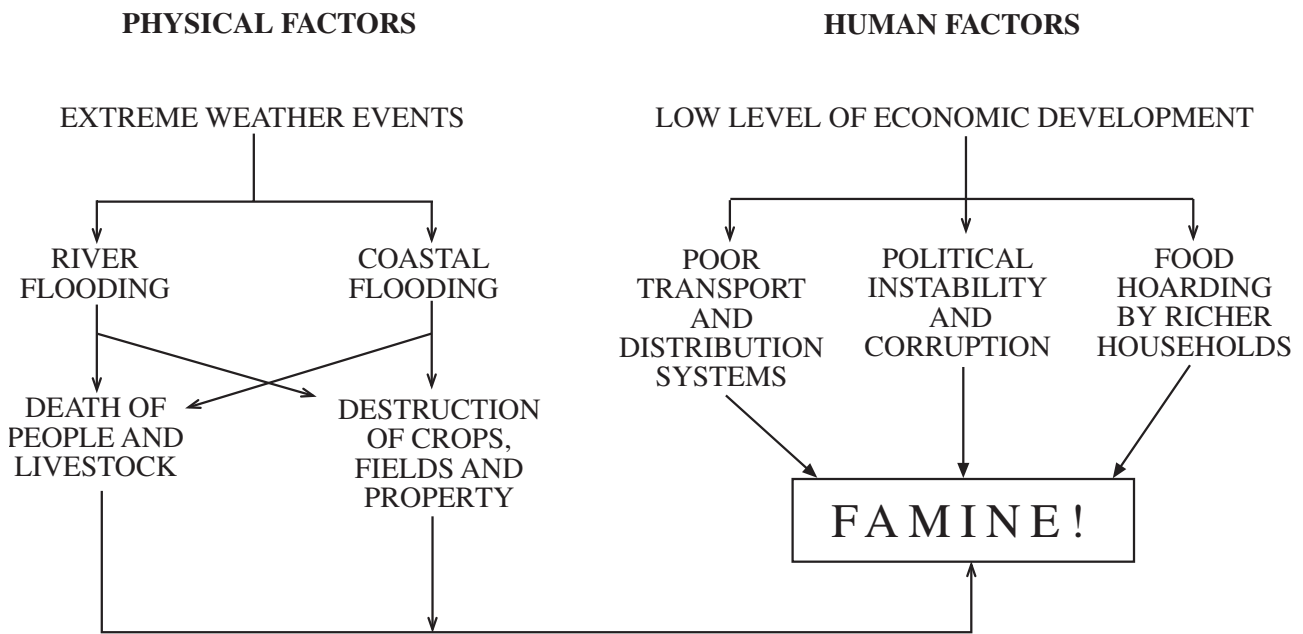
PHYSICAL FACTORS

HUMAN FACTORS

EXTREME WEATHER EVENTS

RIVER FLOODING

COASTAL FLOODING

DEATH OF PEOPLE AND LIVESTOCK

DESTRUCTION OF CROPS, FIELDS AND PROPERTY

LOW LEVEL OF ECONOMIC DEVELOPMENT

POOR TRANSPORT AND DISTRIBUTION SYSTEMS

POLITICAL INSTABILITY AND CORRUPTION

FOOD HOARDING BY RICHER HOUSEHOLDS

FAMINE!